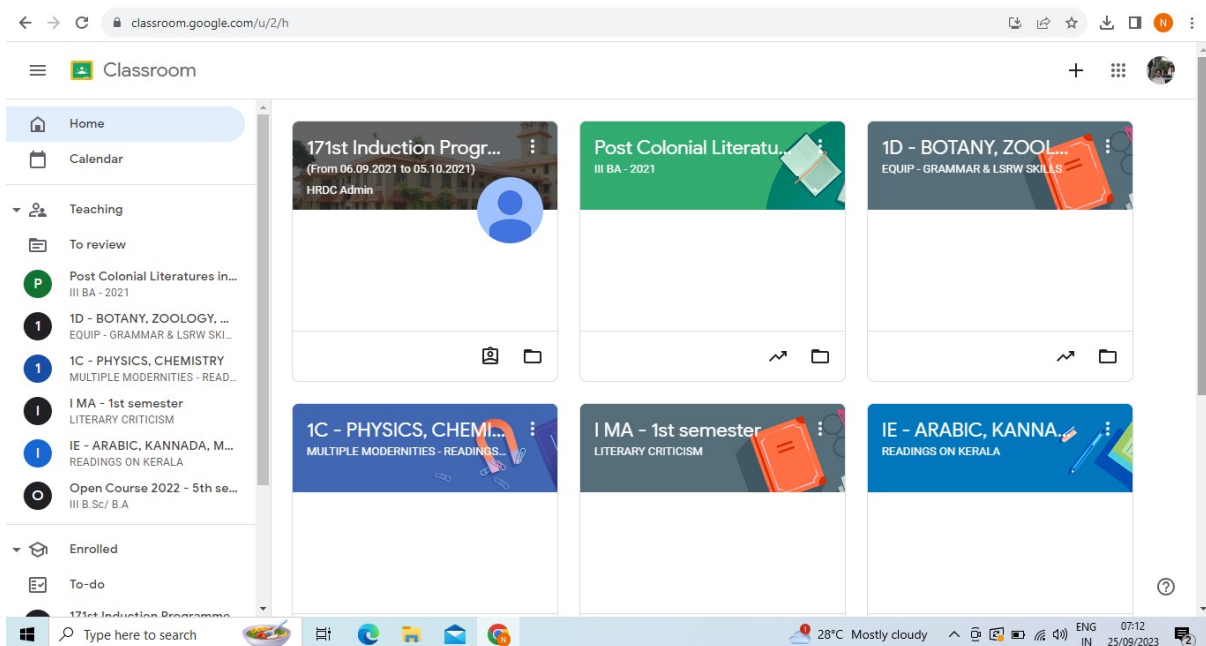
classroom.google.com/u/2/h

N

Classroom

Home

Calendar

Teaching

To review

P Post Colonial Literatures in...
III BA - 2021

1 1D - BOTANY, ZOOLOGY, ...
EQUIP - GRAMMAR & LSRW SKI...

1 1C - PHYSICS, CHEMISTRY
MULTIPLE MODERNITIES - READ...

I I MA - 1st semester
LITERARY CRITICISM

I IE - ARABIC, KANNADA, M...
READINGS ON KERALA

O Open Course 2022 - 5th se...
III B.Sc/ B.A

Enrolled

To-do

171st Induction Programme

171st Induction Progr...
(From 06.09.2021 to 05.10.2021)
HRDC Admin

Post Colonial Literatu...
III BA - 2021

1D - BOTANY, ZOOL...
EQUIP - GRAMMAR & LSRW SKILLS

1C - PHYSICS, CHEMI...
MULTIPLE MODERNITIES - READINGS...

I MA - 1st semester
LITERARY CRITICISM

IE - ARABIC, KANNA...
READINGS ON KERALA

?

Type here to search

1

28°C Mostly cloudy

ENG
IN

07:12
25/09/2023

2